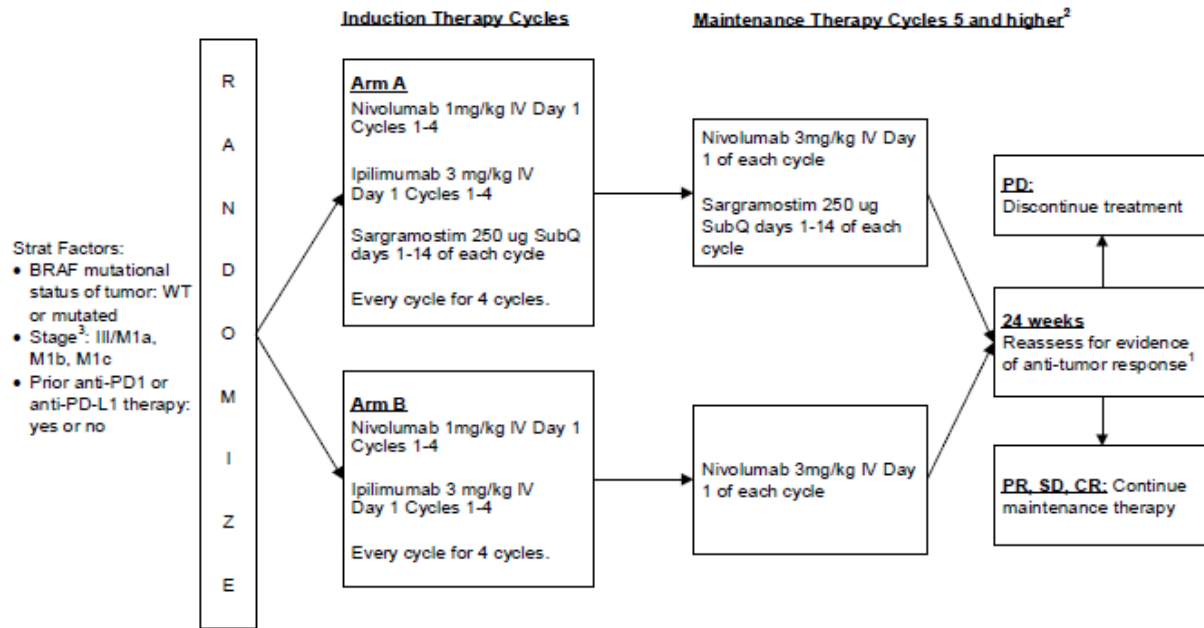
Induction Therapy Cycles

Maintenance Therapy Cycles 5 and higher$^2$

Strat Factors:
• BRAF mutational status of tumor: WT or mutated
• Stage$^3$: III/M1a, M1b, M1c
• Prior anti-PD1 or anti-PD-L1 therapy: yes or no

R A N D O M I Z E

Arm A
Nivolumab 1mg/kg IV Day 1 Cycles 1-4

Ipilimumab 3 mg/kg IV Day 1 Cycles 1-4

Sargramostim 250 ug SubQ days 1-14 of each cycle

Every cycle for 4 cycles.

Arm B
Nivolumab 1mg/kg IV Day 1 Cycles 1-4

Ipilimumab 3 mg/kg IV Day 1 Cycles 1-4

Every cycle for 4 cycles.

Nivolumab 3mg/kg IV Day 1 of each cycle

Sargramostim 250 ug SubQ days 1-14 of each cycle

Nivolumab 3mg/kg IV Day 1 of each cycle

PD:
Discontinue treatment

24 weeks
Reassess for evidence of anti-tumor response$^1$

PR, SD, CR: Continue maintenance therapy